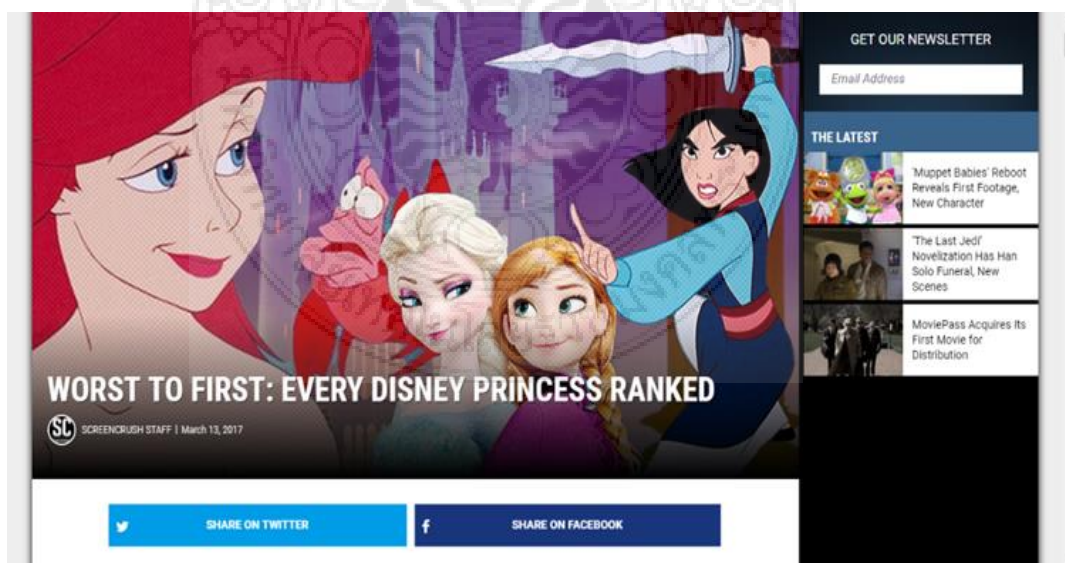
WORST TO FIRST: EVERY DISNEY PRINCESS RANKED

SC SCREENCRUSH STAFF | March 13, 2017

SHARE ON TWITTER

SHARE ON FACEBOOK

GET OUR NEWSLETTER

Email Address

THE LATEST

'Muppet Babies' Reboot Reveals First Footage, New Character

'The Last Jedi' Novelization Has Han Solo Funeral, New Scenes

MoviePass Acquires Its First Movie for Distribution